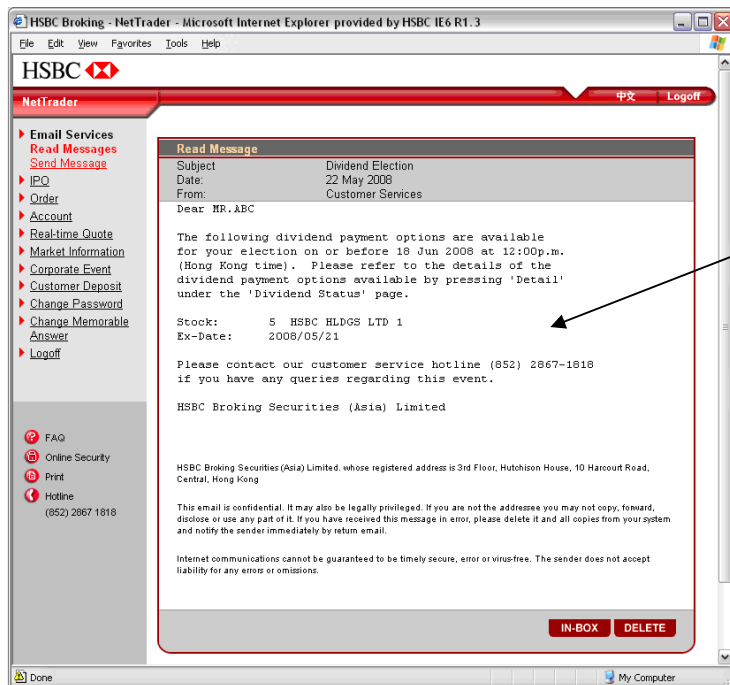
HSBC Broking - NetTrader - Microsoft Internet Explorer provided by HSBC IE6 R1.3

File Edit View Favorites Tools Help

HSBC

NetTrader

中文 Logoff

Email Services
Read Messages
Send Message
IPO
Order
Account
Real-time Quote
Market Information
Corporate Event
Customer Deposit
Change Password
Change Memorable Answer
Logoff

FAQ
Online Security
Print
Hotline
(852) 2867 1818

Read Message

| Subject | Dividend Election |
|---|---|
| Date: | 22 May 2008 |
| From: | Customer Services |

Dear MR.ABC

The following dividend payment options are available for your election on or before 18 Jun 2008 at 12:00p.m. (Hong Kong time). Please refer to the details of the dividend payment options available by pressing 'Detail' under the 'Dividend Status' page.

Stock: 5 HSBC HLDGS LTD 1
Ex-Date: 2008/05/21

Please contact our customer service hotline (852) 2867-1818 if you have any queries regarding this event.

HSBC Broking Securities (Asia) Limited

HSBC Broking Securities (Asia) Limited. whose registered address is 3rd Floor, Hutchison House, 10 Harcourt Road, Central, Hong Kong

This email is confidential. It may also be legally privileged. If you are not the addressee you may not copy, forward, disclose or use any part of it. If you have received this message in error, please delete it and all copies from your system and notify the sender immediately by return email.

Internet communications cannot be guaranteed to be timely secure, error or virus-free. The sender does not accept liability for any errors or omissions.

IN-BOX DELETE

Done

My Computer